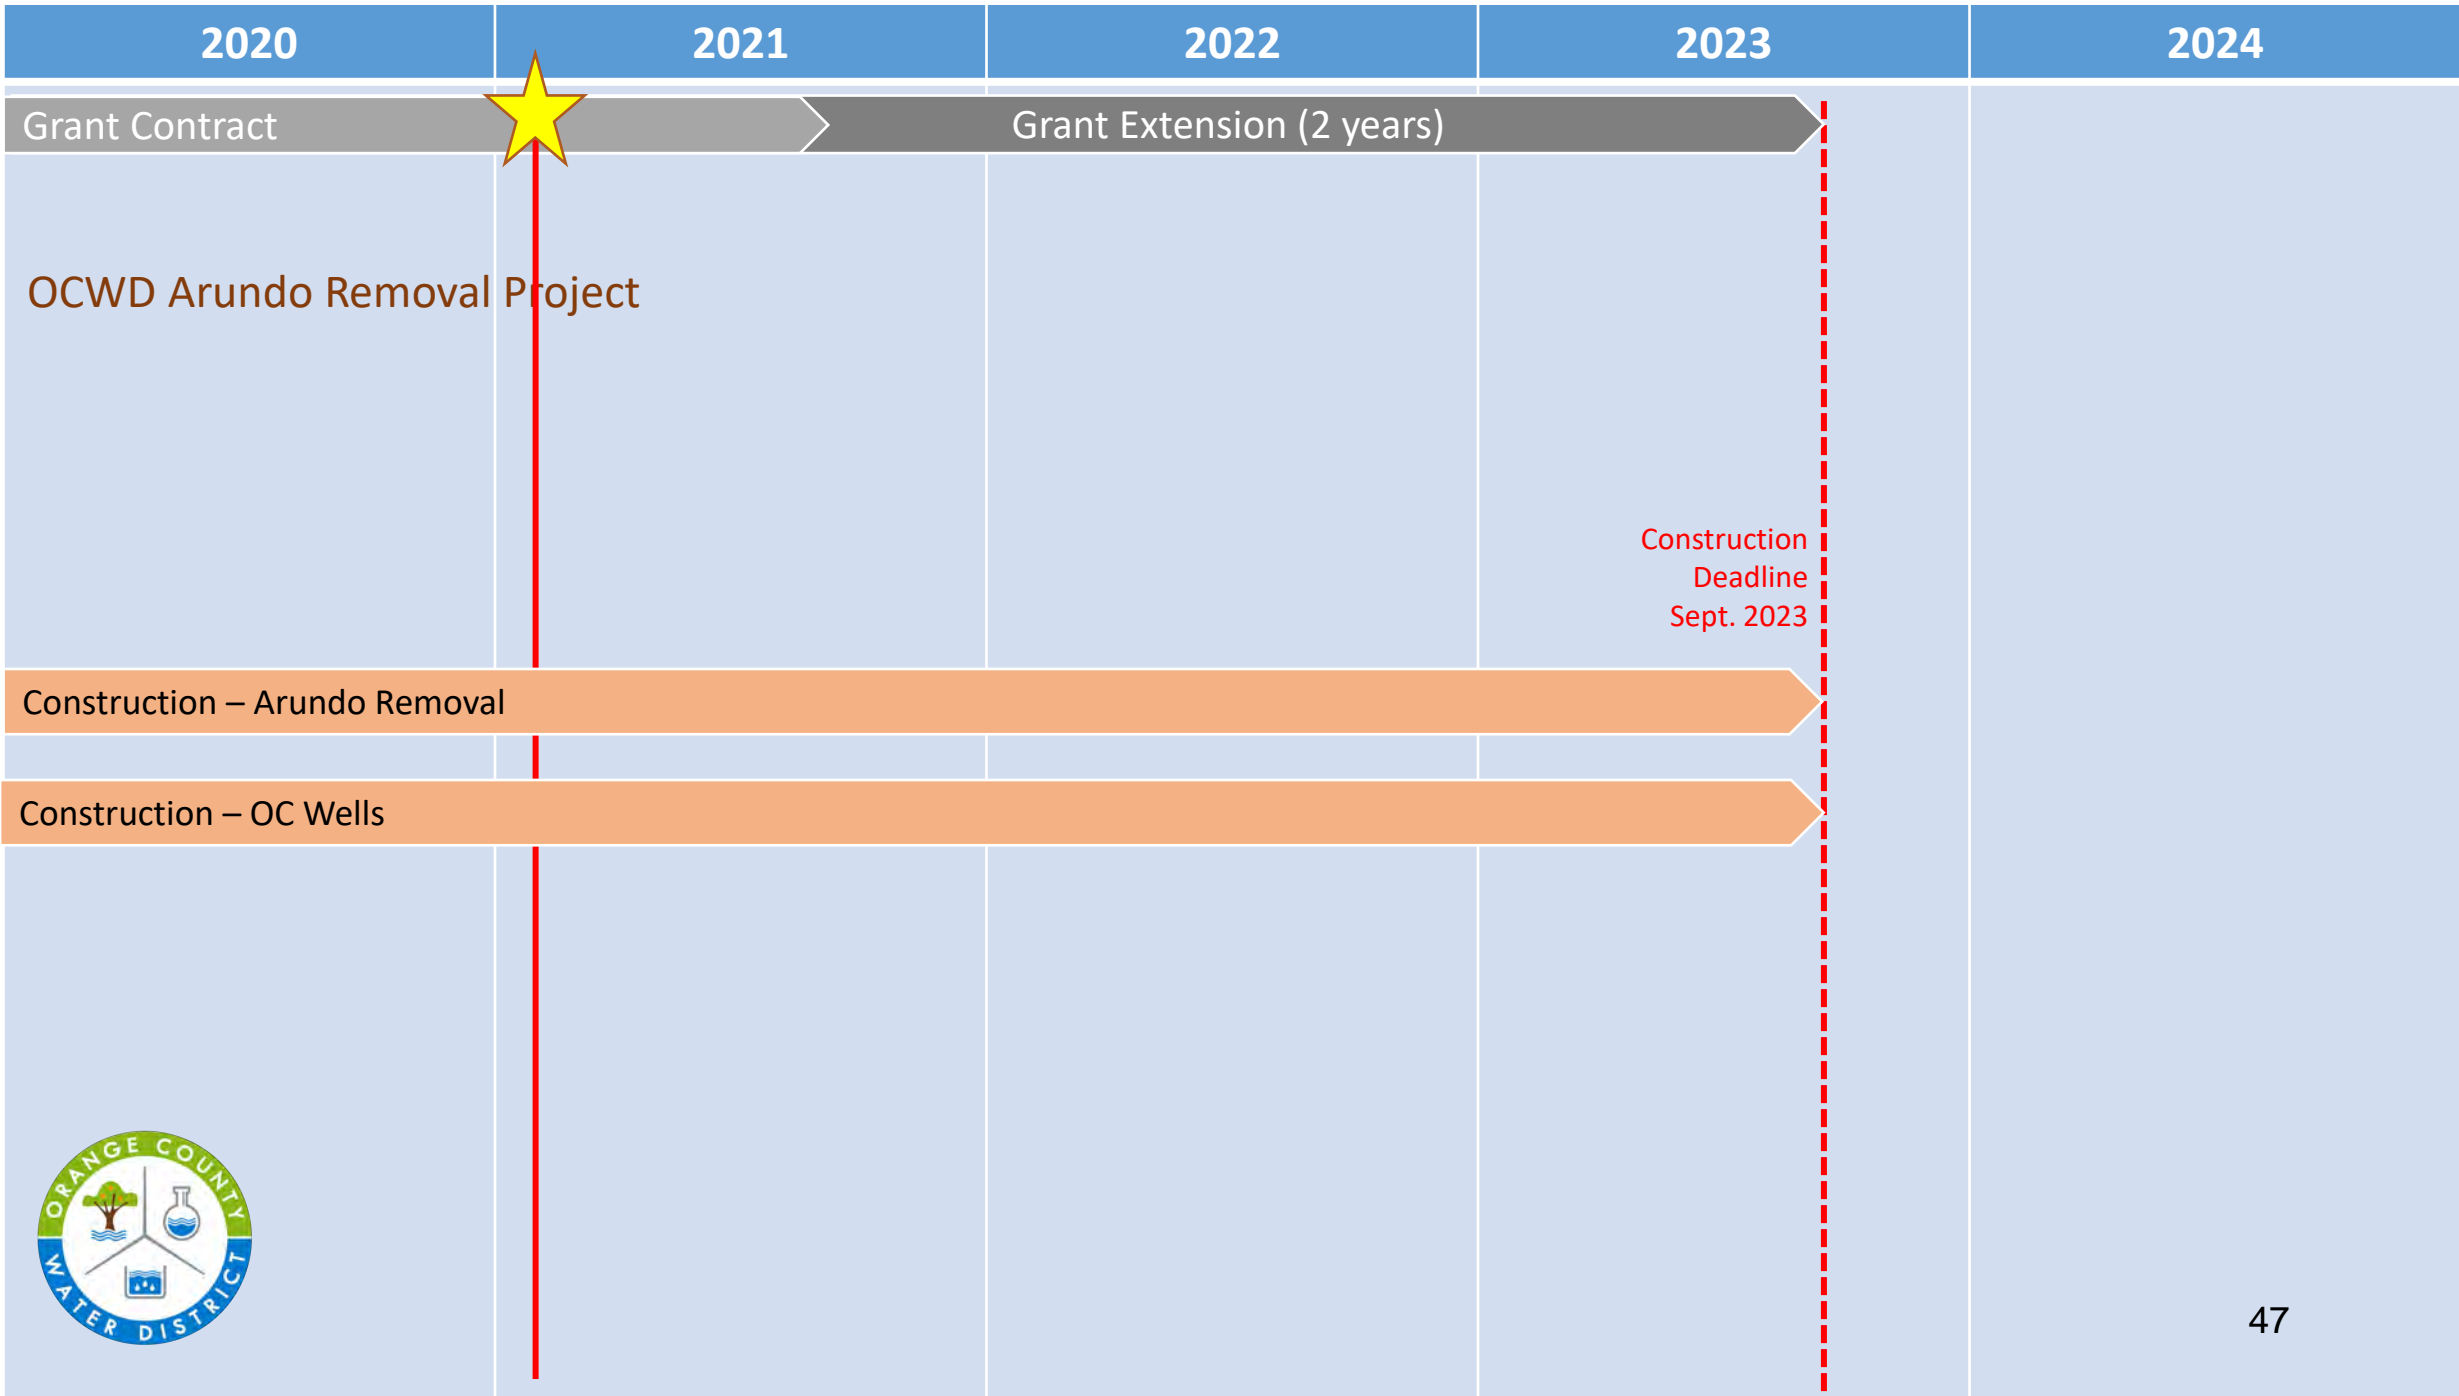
| 2020 | 2021 | 2022 | 2023 | 2024 |
|---|---|---|---|---|

Grant Contract

Grant Extension (2 years)

OCWD Arundo Removal Project

Construction Deadline Sept. 2023

Construction – Arundo Removal

Construction – OC Wells

ORANGE COUNTY WATER DISTRICT

47